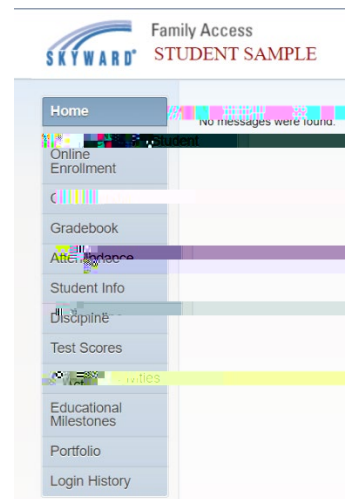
SKYWARD® Family Access
STUDENT SAMPLE

Home
Online Enrollment
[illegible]
Gradebook
Attendance
Student Info
Discipline
Test Scores
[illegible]ities
Educational Milestones
Portfolio
Login History

No messages were found.
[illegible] Student